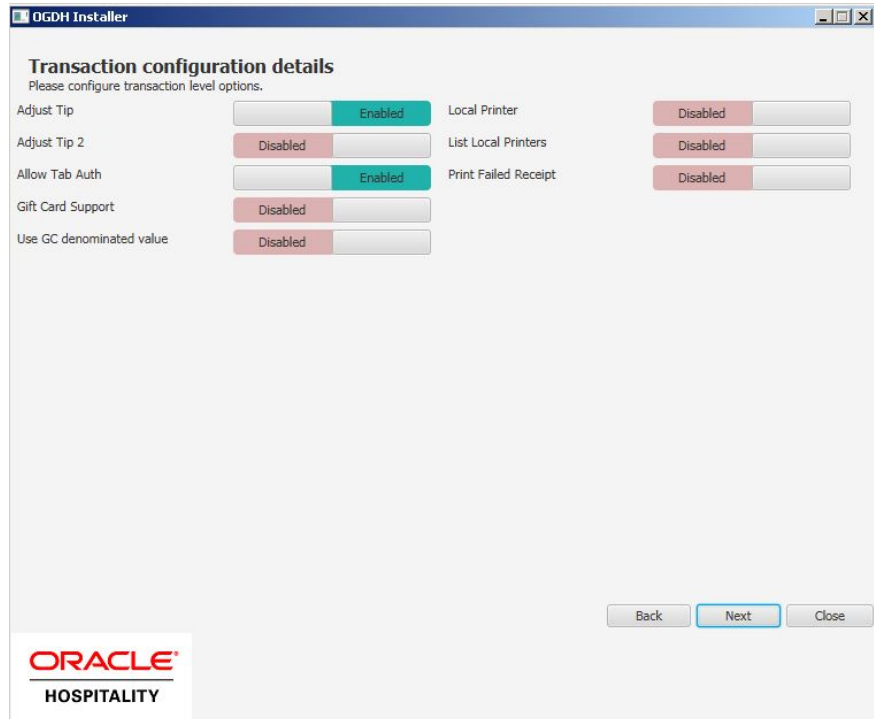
OGDH Installer

Transaction configuration details
Please configure transaction level options.

Adjust Tip Enabled
Adjust Tip 2 Disabled
Allow Tab Auth Enabled
Gift Card Support Disabled
Use GC denominated value Disabled

Local Printer Disabled
List Local Printers Disabled
Print Failed Receipt Disabled

Back Next Close

ORACLE®
HOSPITALITY